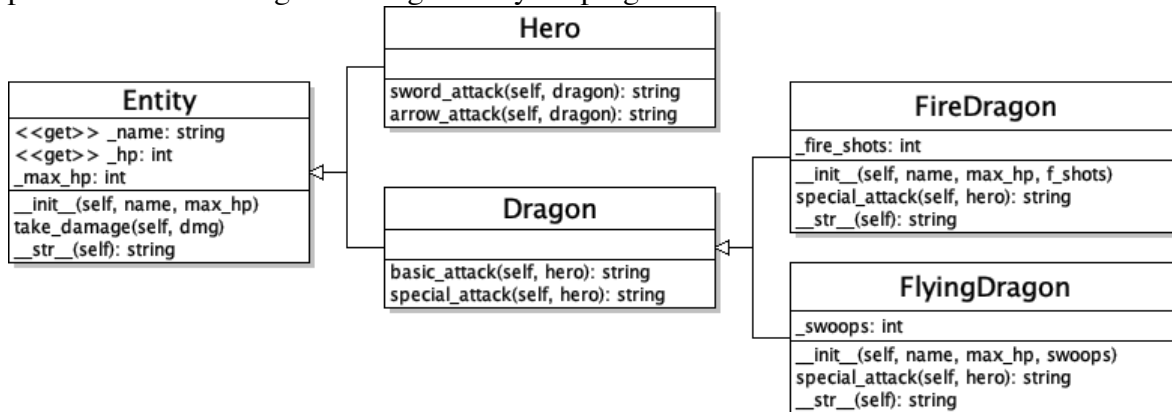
Hero

sword_attack(self, dragon): string
arrow_attack(self, dragon): string

Entity

<<get>> _name: string
<<get>> _hp: int
_max_hp: int

__init__(self, name, max_hp)
take_damage(self, dmg)
__str__(self): string

Dragon

basic_attack(self, hero): string
special_attack(self, hero): string

FireDragon

_fire_shots: int

__init__(self, name, max_hp, f_shots)
special_attack(self, hero): string
__str__(self): string

FlyingDragon

_swoops: int

__init__(self, name, max_hp, swoops)
special_attack(self, hero): string
__str__(self): string